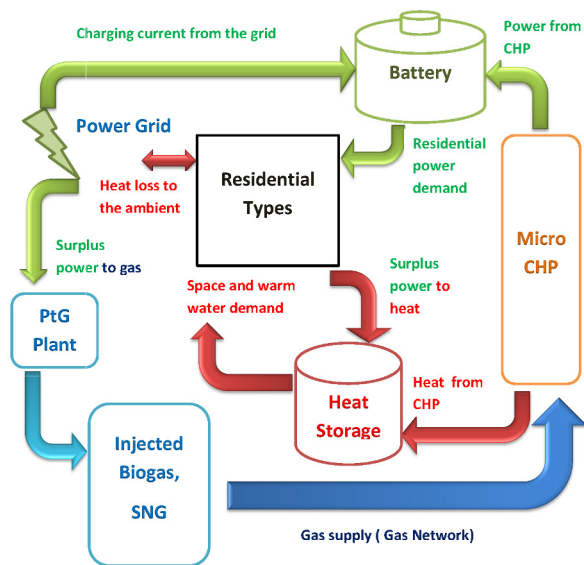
Charging current from the grid

Battery

Power from CHP

Power Grid

Residential Types

Residential power demand

Heat loss to the ambient

Surplus power to gas

Micro CHP

Space and warm water demand

Surplus power to heat

PtG Plant

Heat Storage

Heat from CHP

Injected Biogas, SNG

Gas supply ( Gas Network)